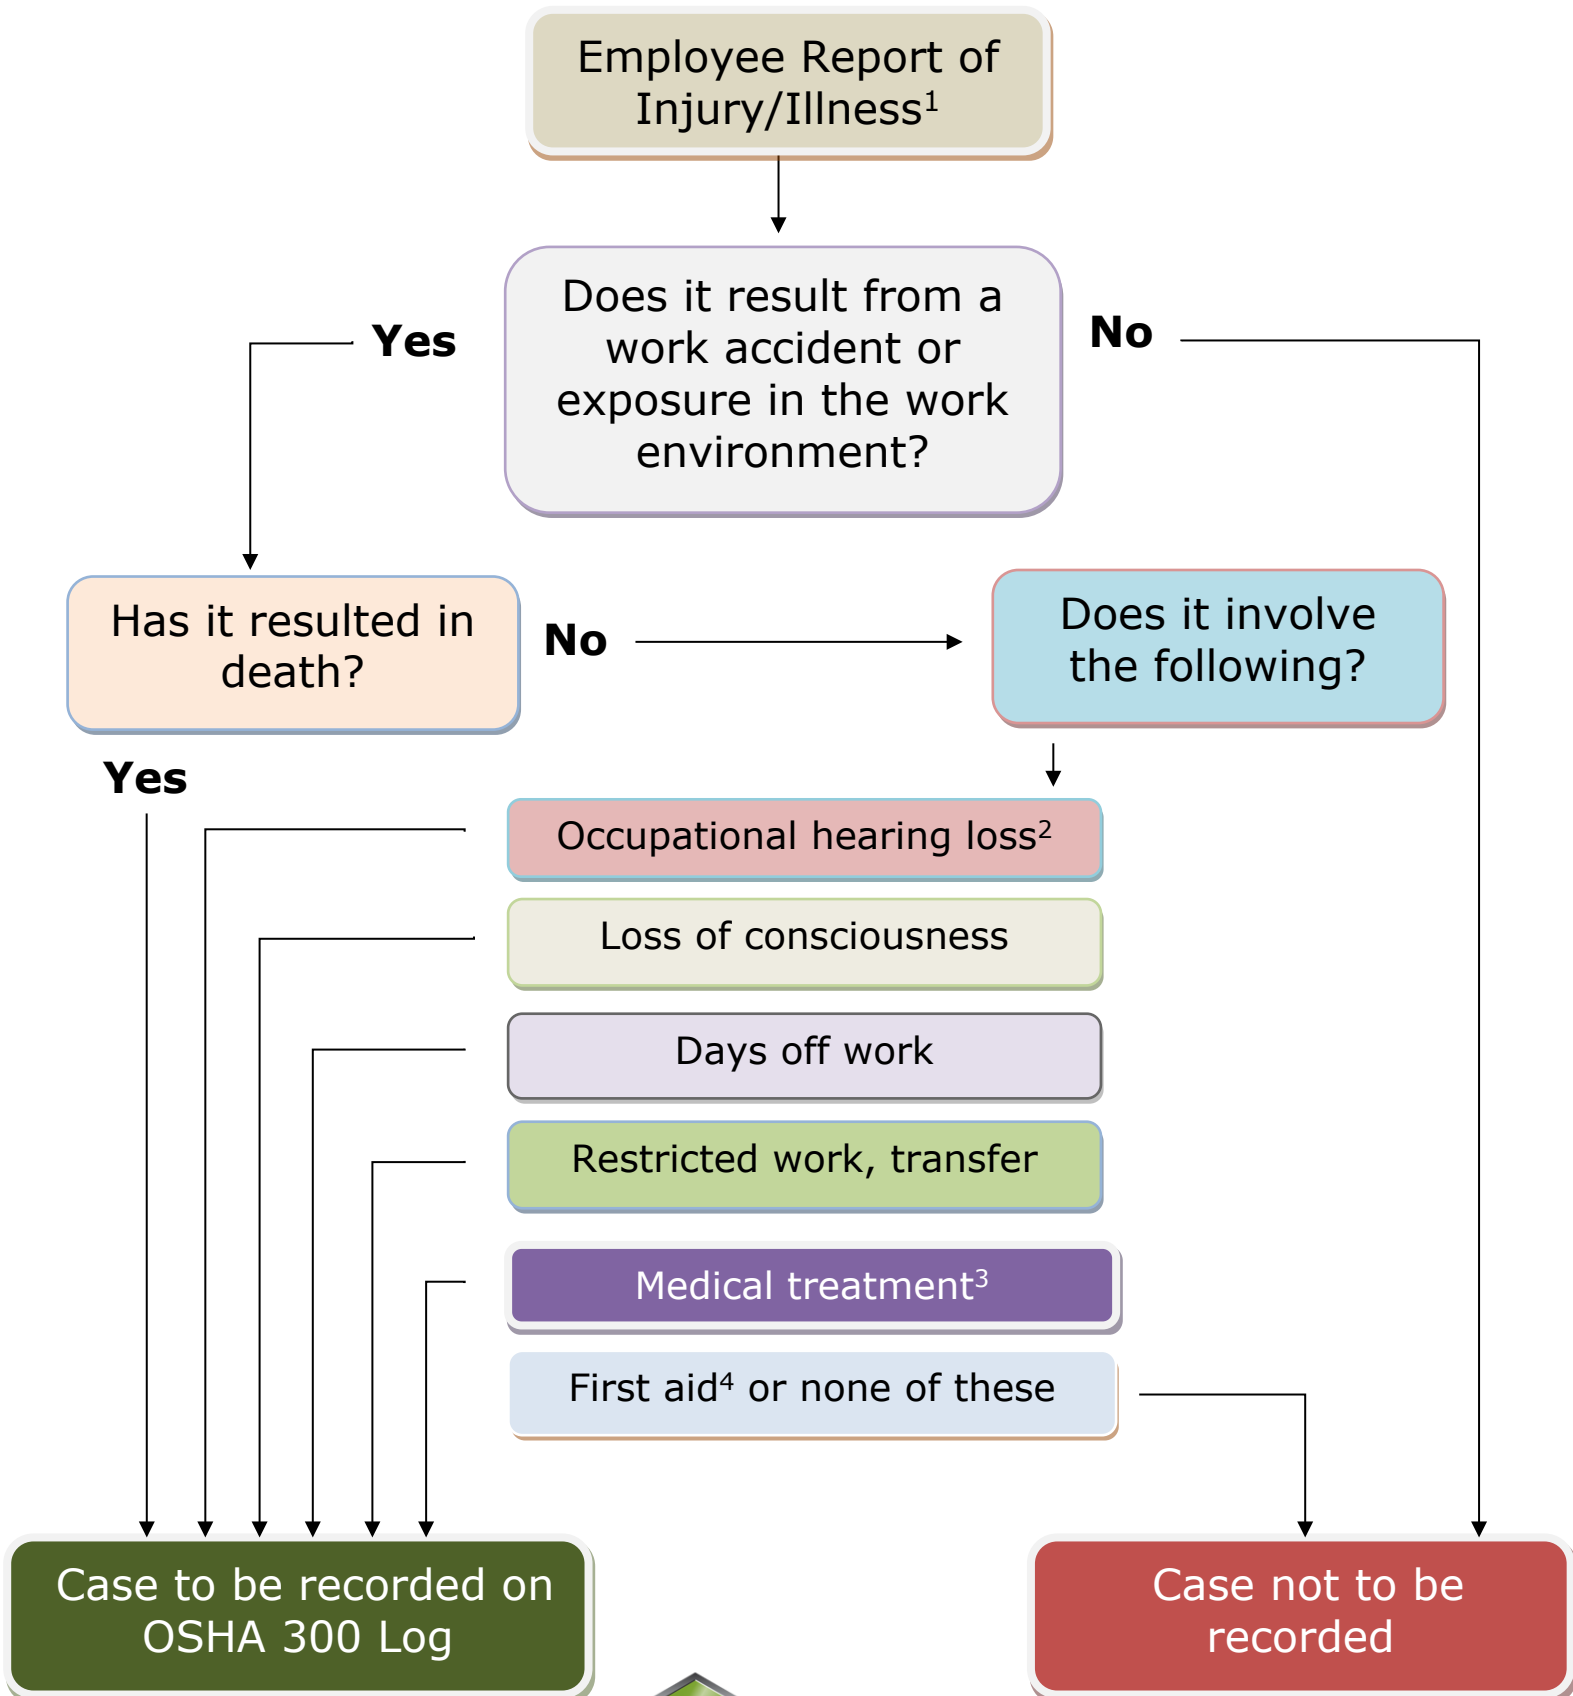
Employee Report of Injury/Illness$^1$

Does it result from a work accident or exposure in the work environment?

Yes

No

Has it resulted in death?

No

Does it involve the following?

Yes

Occupational hearing loss$^2$

Loss of consciousness

Days off work

Restricted work, transfer

Medical treatment$^3$

First aid$^4$ or none of these

Case to be recorded on OSHA 300 Log

Case not to be recorded